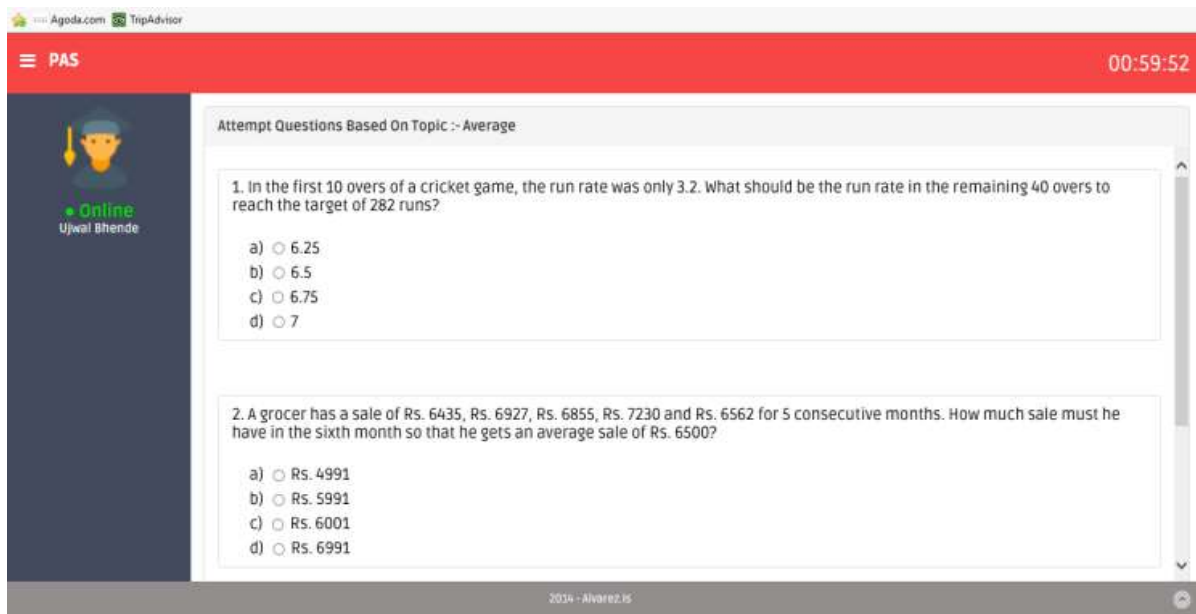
Agoda.com TripAdvisor

≡ PAS

00:59:52

• Online
Ujwal Bhende

Attempt Questions Based On Topic :- Average

1. In the first 10 overs of a cricket game, the run rate was only 3.2. What should be the run rate in the remaining 40 overs to reach the target of 282 runs?

a) ○ 6.25
b) ○ 6.5
c) ○ 6.75
d) ○ 7

2. A grocer has a sale of Rs. 6435, Rs. 6927, Rs. 6855, Rs. 7230 and Rs. 6562 for 5 consecutive months. How much sale must he have in the sixth month so that he gets an average sale of Rs. 6500?

a) ○ Rs. 4991
b) ○ Rs. 5991
c) ○ Rs. 6001
d) ○ Rs. 6991

2014 - Alvarez.is